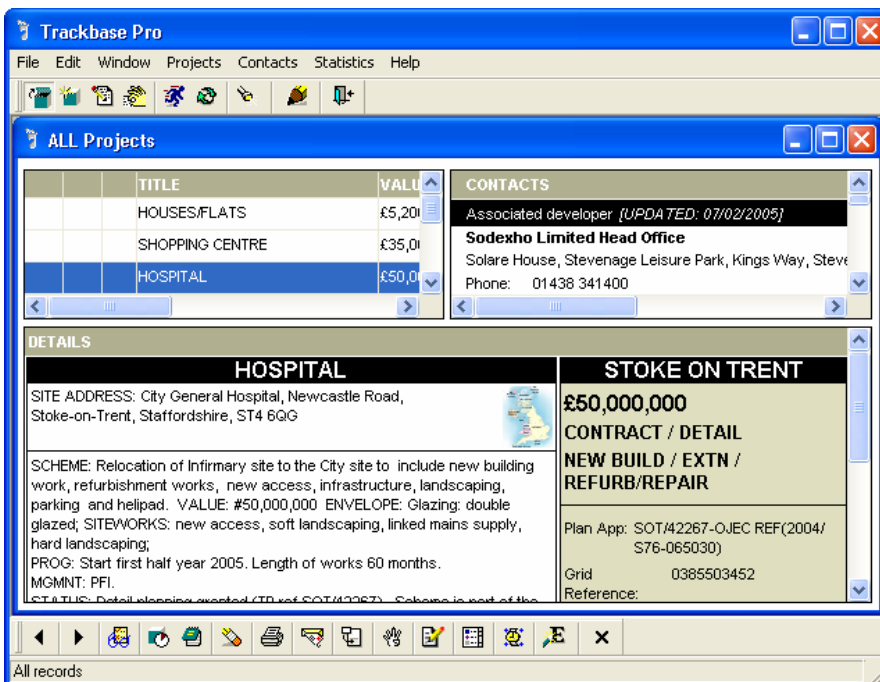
Trackbase Pro

File Edit Window Projects Contacts Statistics Help

ALL Projects

| | | | TITLE | VALU |
|---|---|---|---|---|
| | | | HOUSES/FLATS | £5,20 |
| | | | SHOPPING CENTRE | £35,0 |
| | | | HOSPITAL | £50,0 |

CONTACTS

Associated developer [UPDATED: 07/02/2005]

Sodexho Limited Head Office

Solare House, Stevenage Leisure Park, Kings Way, Steve

Phone: 01438 341400

DETAILS

HOSPITAL

SITE ADDRESS: City General Hospital, Newcastle Road, Stoke-on-Trent, Staffordshire, ST4 6QG

SCHEME: Relocation of Infirmary site to the City site to include new building work, refurbishment works, new access, infrastructure, landscaping, parking and helipad. VALUE: #50,000,000 ENVELOPE: Glazing: double glazed; SITEWORKS: new access, soft landscaping, linked mains supply, hard landscaping;

PROG: Start first half year 2005. Length of works 60 months.

MGMNT: PFI.

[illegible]

STOKE ON TRENT

£50,000,000

CONTRACT / DETAIL

NEW BUILD / EXTN / REFURB/REPAIR

Plan App: SOT/42267-OJEC REF(2004/S76-065030)

Grid Reference: 0385503452

All records